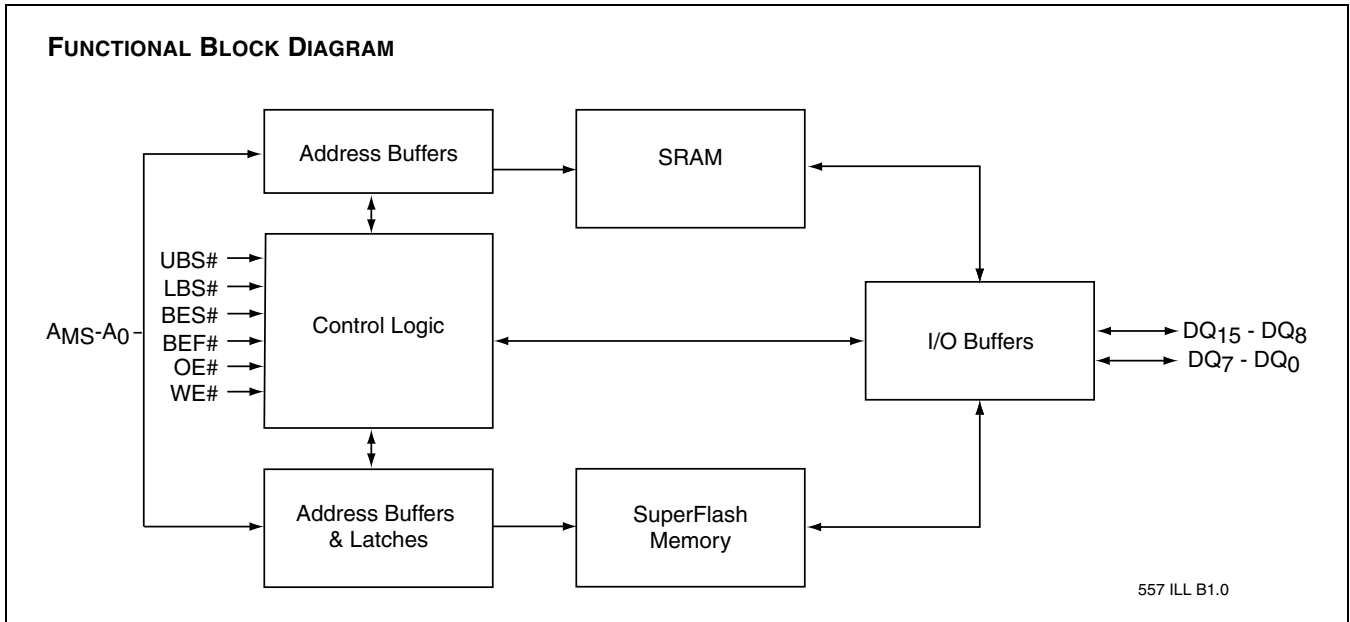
FUNCTIONAL BLOCK DIAGRAM

Address Buffers

SRAM

UBS#
LBS#
BES#
BEF#
OE#
WE#

$A_{MS}$-$A_0$

Control Logic

I/O Buffers

$DQ_{15}$ - $DQ_8$
$DQ_7$ - $DQ_0$

Address Buffers & Latches

SuperFlash Memory

557 ILL B1.0